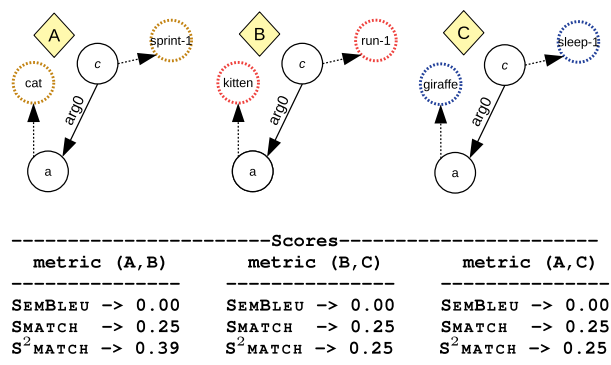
A

cat

c

sprint-1

arg0

a

B

kitten

c

run-1

arg0

a

C

giraffe

c

sleep-1

arg0

a

------------------------Scores------------------------

| metric (A,B) | metric (B,C) | metric (A,C) |
|---|---|---|
| SemBleu -> 0.00 | SemBleu -> 0.00 | SemBleu -> 0.00 |
| Smatch -> 0.25 | Smatch -> 0.25 | Smatch -> 0.25 |
| $S^2$match -> 0.39 | $S^2$match -> 0.25 | $S^2$match -> 0.25 |